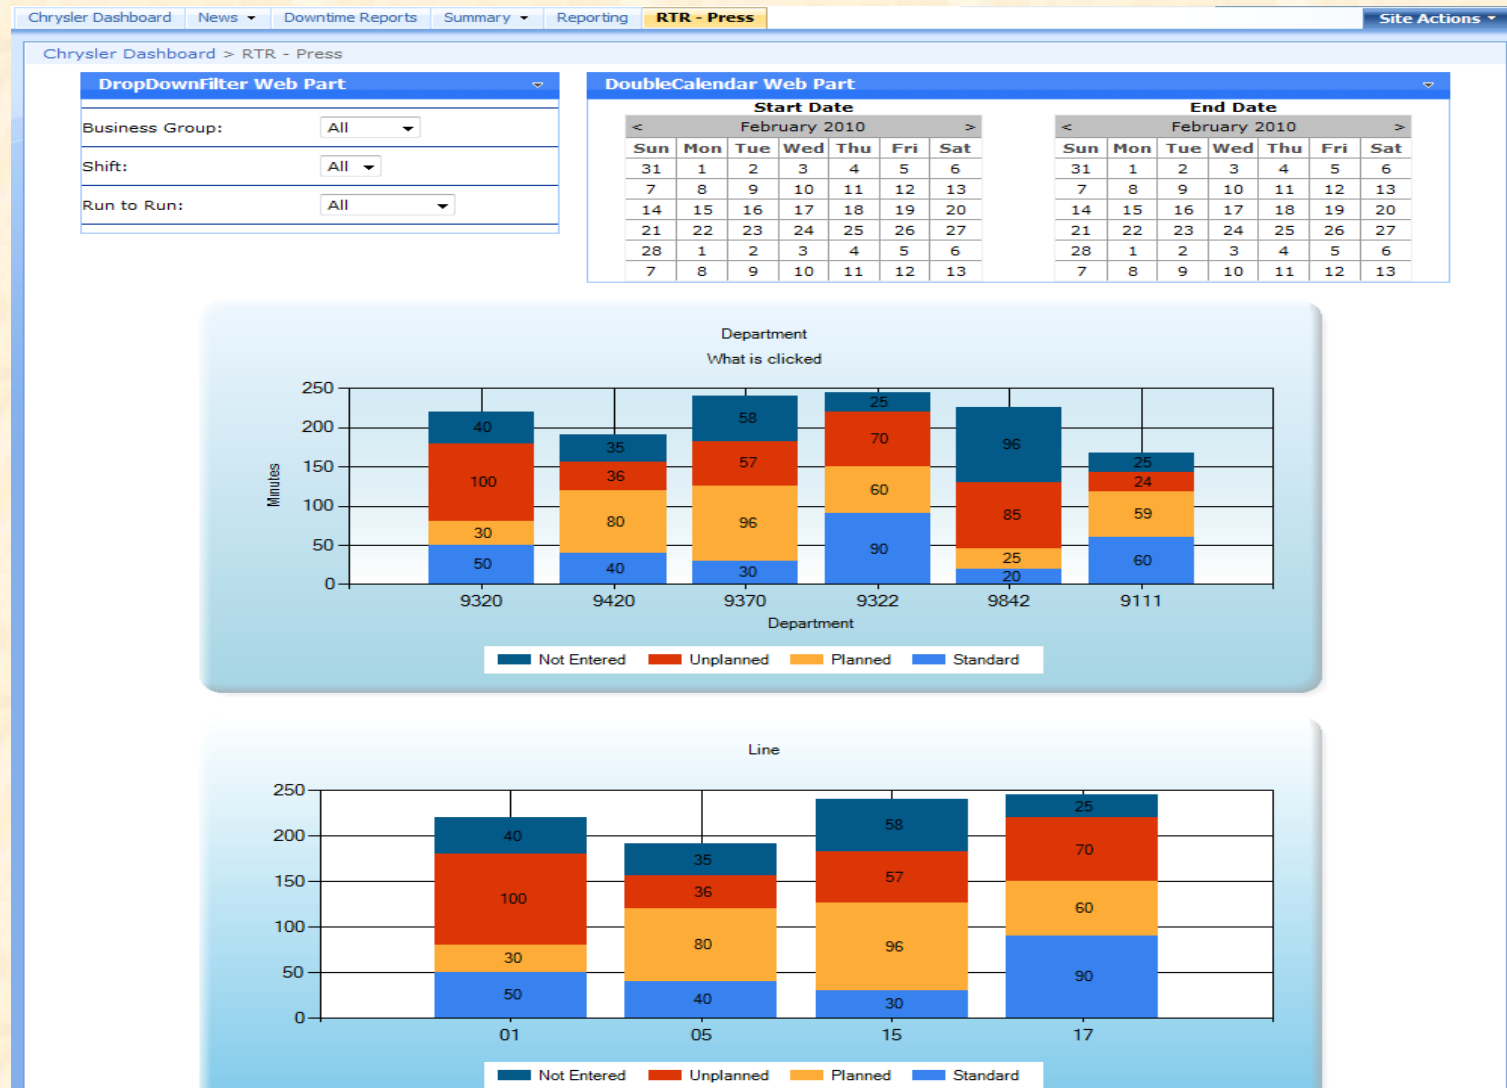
Chrysler Dashboard News ▾ Downtime Reports Summary ▾ Reporting RTR - Press Site Actions ▾

Chrysler Dashboard > RTR - Press

DropDownFilter Web Part

Business Group: All
Shift: All
Run to Run: All

DoubleCalendar Web Part

Start Date

| < | | | February 2010 | | | > |
|---|---|---|---|---|---|---|
| Sun | Mon | Tue | Wed | Thu | Fri | Sat |
| 31 | 1 | 2 | 3 | 4 | 5 | 6 |
| 7 | 8 | 9 | 10 | 11 | 12 | 13 |
| 14 | 15 | 16 | 17 | 18 | 19 | 20 |
| 21 | 22 | 23 | 24 | 25 | 26 | 27 |
| 28 | 1 | 2 | 3 | 4 | 5 | 6 |
| 7 | 8 | 9 | 10 | 11 | 12 | 13 |

End Date

| < | | | February 2010 | | | > |
|---|---|---|---|---|---|---|
| Sun | Mon | Tue | Wed | Thu | Fri | Sat |
| 31 | 1 | 2 | 3 | 4 | 5 | 6 |
| 7 | 8 | 9 | 10 | 11 | 12 | 13 |
| 14 | 15 | 16 | 17 | 18 | 19 | 20 |
| 21 | 22 | 23 | 24 | 25 | 26 | 27 |
| 28 | 1 | 2 | 3 | 4 | 5 | 6 |
| 7 | 8 | 9 | 10 | 11 | 12 | 13 |

Department
What is clicked

250
200
150
100
50
0
Minutes

40 100 30 50
35 36 80 40
58 57 96 30
25 70 60 90
96 85 25 20
25 24 59 60

9320 9420 9370 9322 9842 9111
Department

Not Entered Unplanned Planned Standard

Line

250
200
150
100
50
0

40 100 30 50
35 36 80 40
58 57 96 30
25 70 60 90

01 05 15 17

Not Entered Unplanned Planned Standard